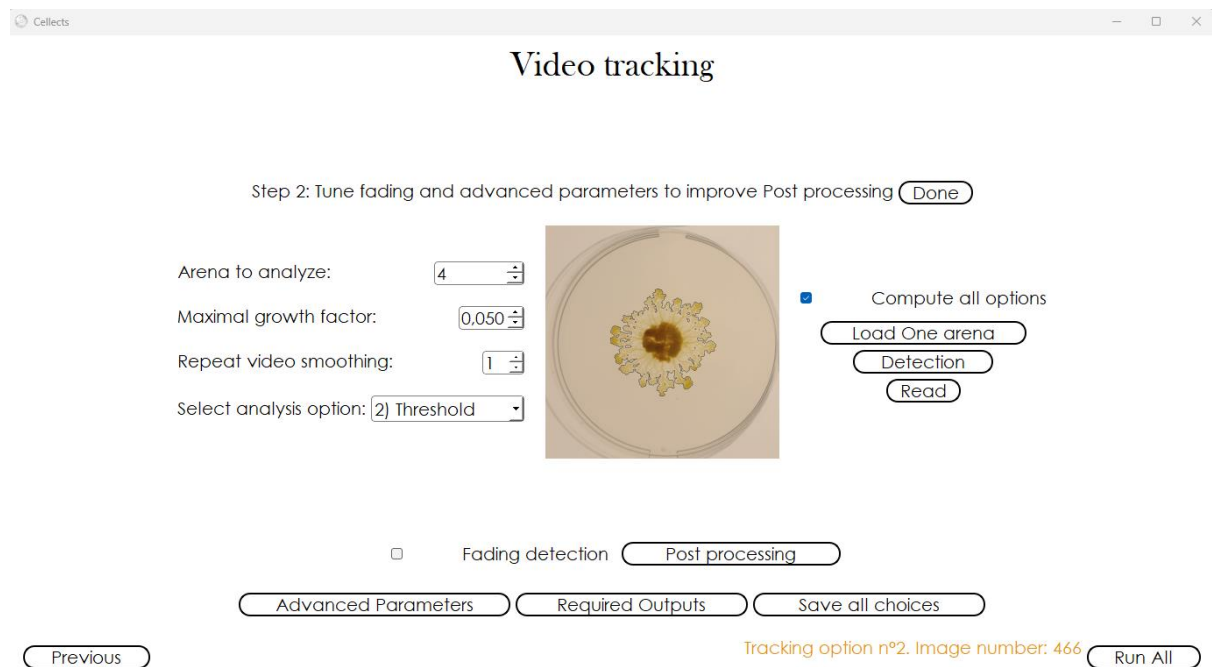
Cellects

Video tracking

Step 2: Tune fading and advanced parameters to improve Post processing Done

Arena to analyze: 4

Maximal growth factor: 0,050

Repeat video smoothing: 1

Select analysis option: 2) Threshold

Compute all options

Load One arena

Detection

Read

Fading detection Post processing

Advanced Parameters Required Outputs Save all choices

Previous

Tracking option n°2. Image number: 466

Run All